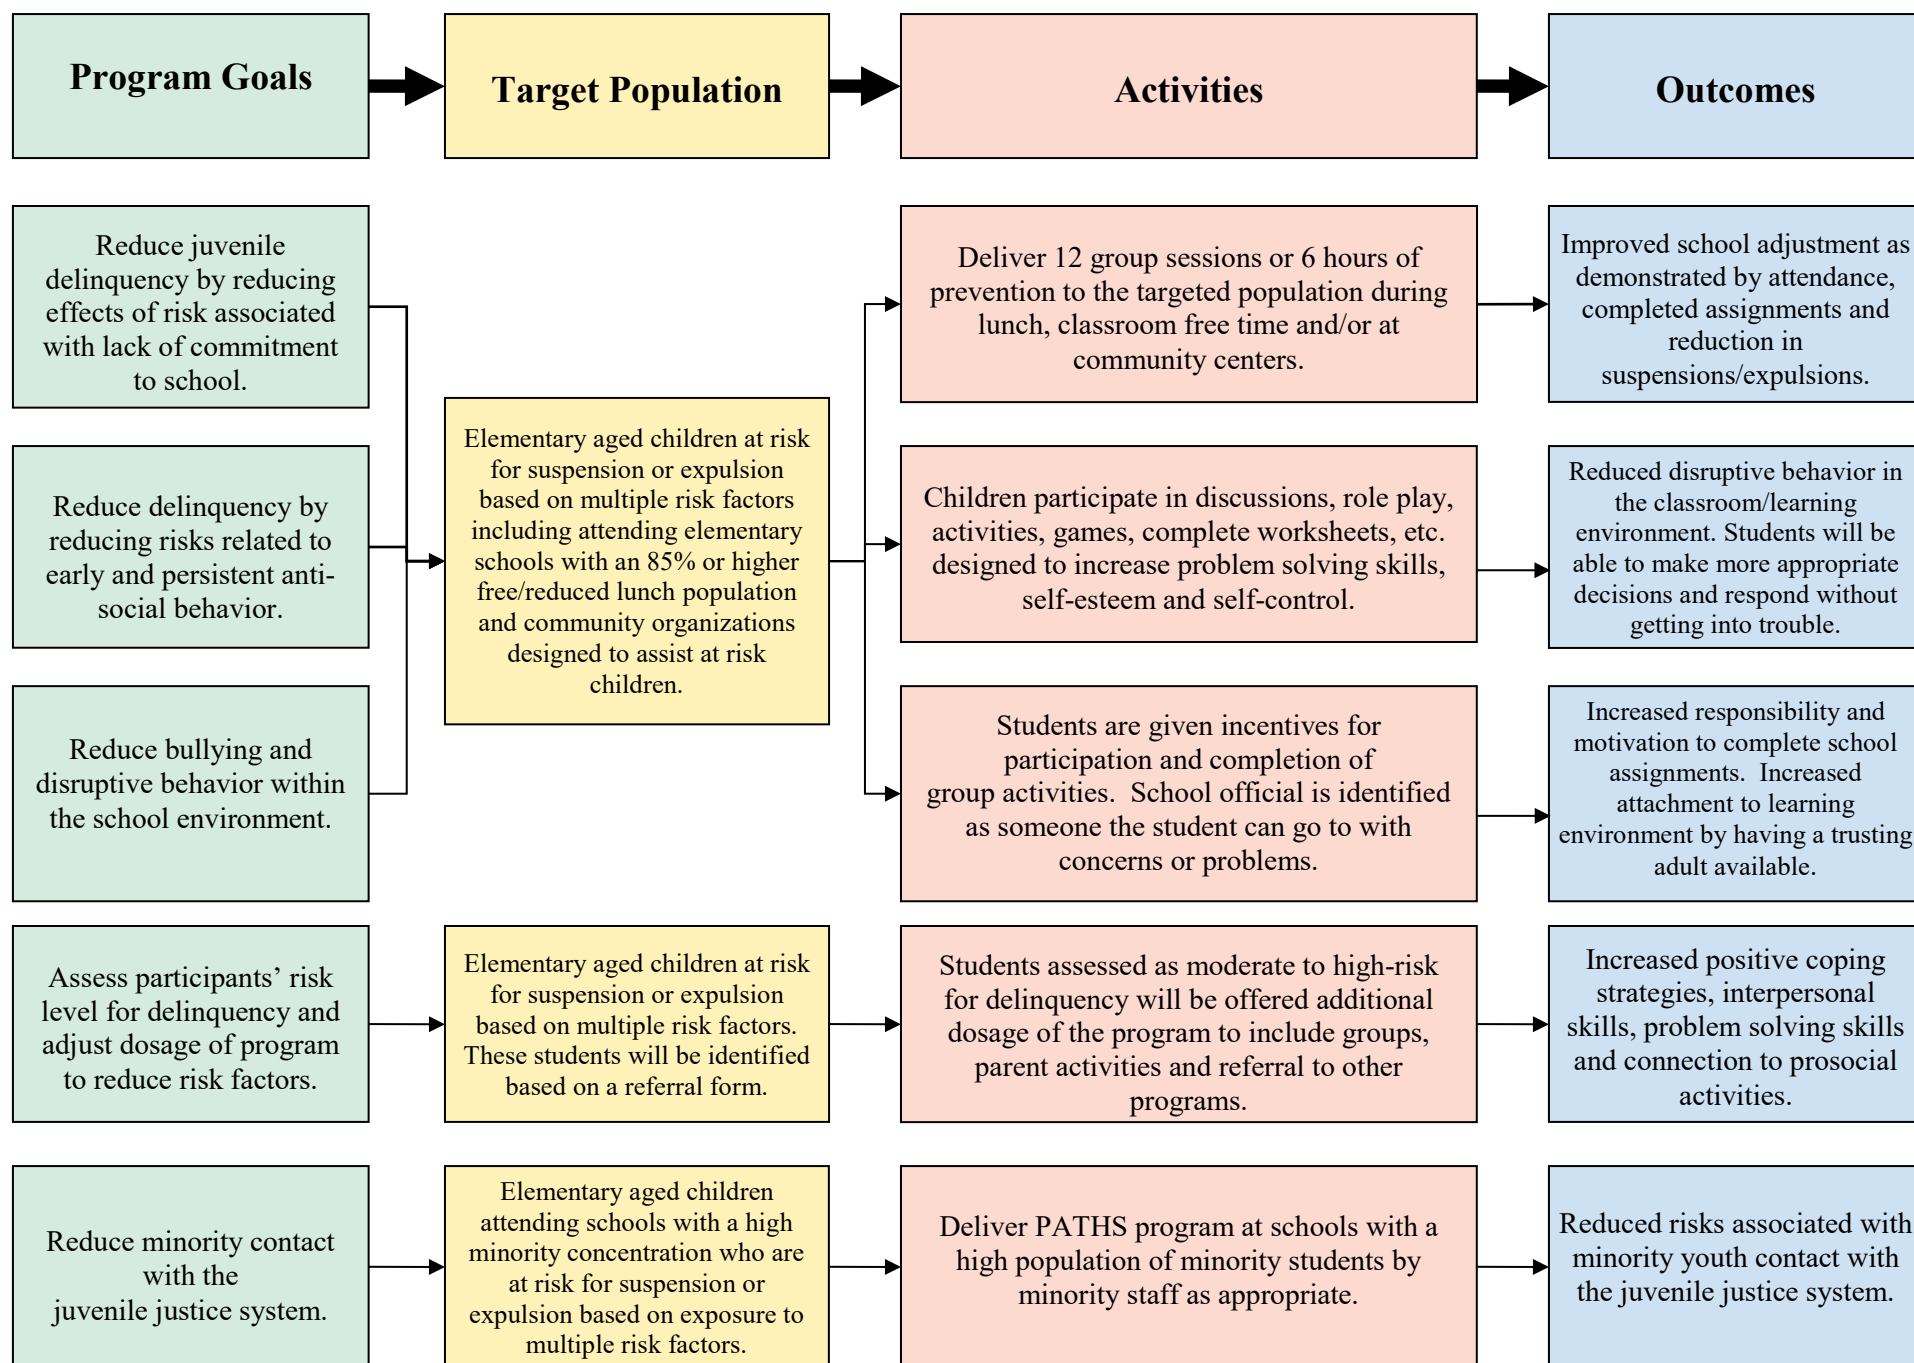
Program Goals

Target Population

Activities

Outcomes

Reduce juvenile delinquency by reducing effects of risk associated with lack of commitment to school.

Reduce delinquency by reducing risks related to early and persistent anti-social behavior.

Reduce bullying and disruptive behavior within the school environment.

Elementary aged children at risk for suspension or expulsion based on multiple risk factors including attending elementary schools with an 85% or higher free/reduced lunch population and community organizations designed to assist at risk children.

Deliver 12 group sessions or 6 hours of prevention to the targeted population during lunch, classroom free time and/or at community centers.

Children participate in discussions, role play, activities, games, complete worksheets, etc. designed to increase problem solving skills, self-esteem and self-control.

Students are given incentives for participation and completion of group activities. School official is identified as someone the student can go to with concerns or problems.

Improved school adjustment as demonstrated by attendance, completed assignments and reduction in suspensions/expulsions.

Reduced disruptive behavior in the classroom/learning environment. Students will be able to make more appropriate decisions and respond without getting into trouble.

Increased responsibility and motivation to complete school assignments. Increased attachment to learning environment by having a trusting adult available.

Assess participants' risk level for delinquency and adjust dosage of program to reduce risk factors.

Elementary aged children at risk for suspension or expulsion based on multiple risk factors. These students will be identified based on a referral form.

Students assessed as moderate to high-risk for delinquency will be offered additional dosage of the program to include groups, parent activities and referral to other programs.

Increased positive coping strategies, interpersonal skills, problem solving skills and connection to prosocial activities.

Reduce minority contact with the juvenile justice system.

Elementary aged children attending schools with a high minority concentration who are at risk for suspension or expulsion based on exposure to multiple risk factors.

Deliver PATHS program at schools with a high population of minority students by minority staff as appropriate.

Reduced risks associated with minority youth contact with the juvenile justice system.